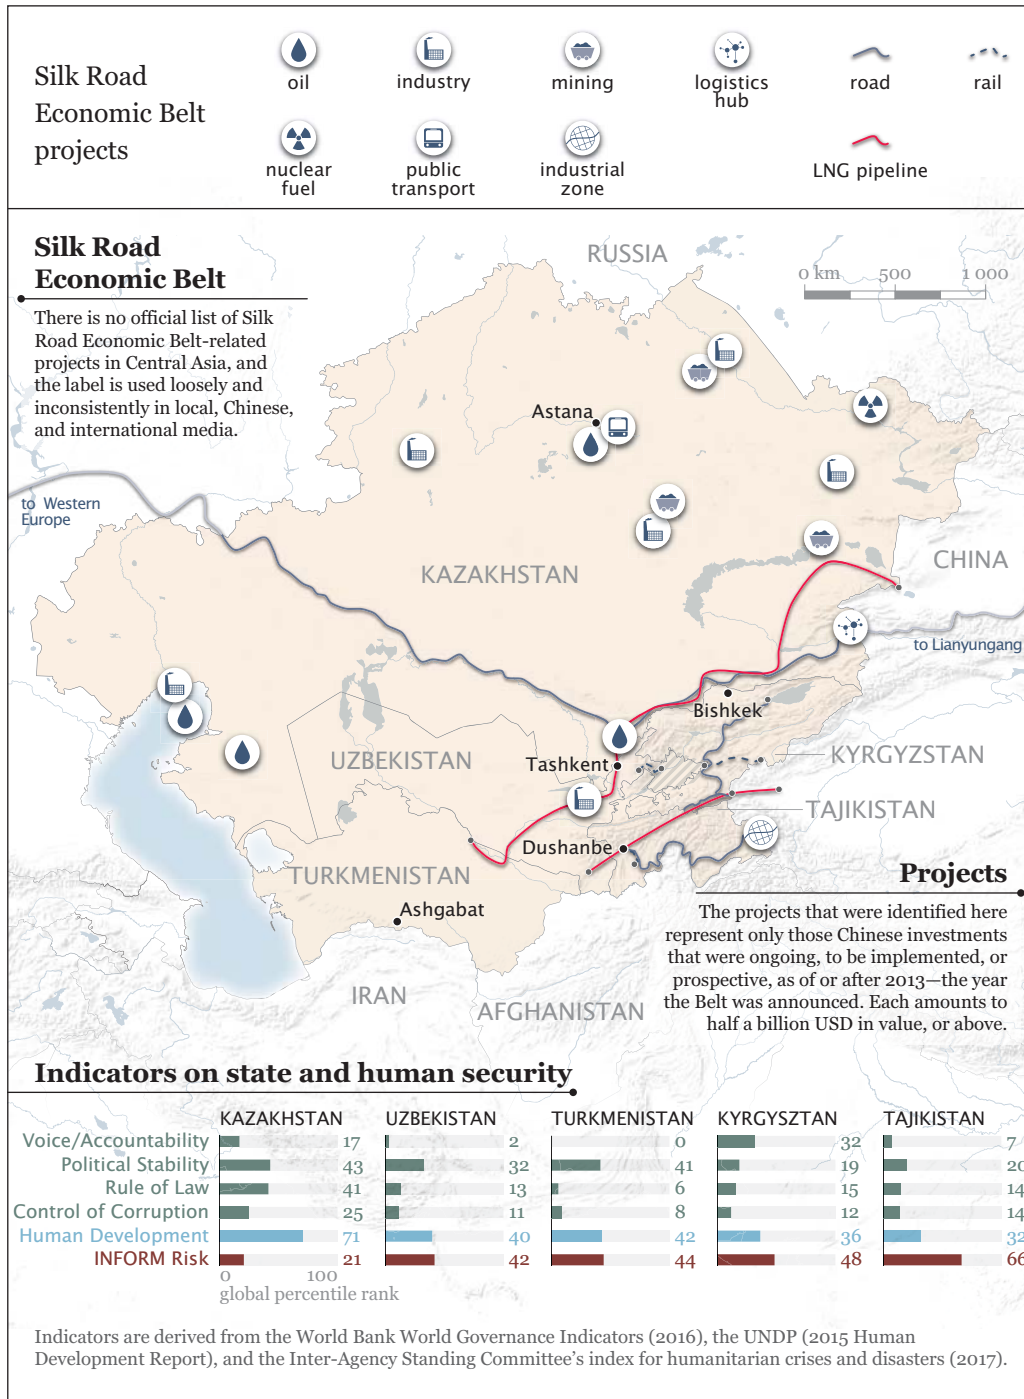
Silk Road Economic Belt projects

oil
industry
mining
logistics hub
road
rail
nuclear fuel
public transport
industrial zone
LNG pipeline

Silk Road Economic Belt

There is no official list of Silk Road Economic Belt-related projects in Central Asia, and the label is used loosely and inconsistently in local, Chinese, and international media.

RUSSIA
0 km 500 1 000
Astana
to Western Europe
KAZAKHSTAN
CHINA
to Lianyungang
Bishkek
UZBEKISTAN
Tashkent
KYRGYZSTAN
TAJIKISTAN
Dushanbe
TURKMENISTAN
Ashgabat
IRAN
AFGHANISTAN

Projects

The projects that were identified here represent only those Chinese investments that were ongoing, to be implemented, or prospective, as of or after 2013—the year the Belt was announced. Each amounts to half a billion USD in value, or above.

Indicators on state and human security

| | KAZAKHSTAN | UZBEKISTAN | TURKMENISTAN | KYRGYSZTAN | TAJIKISTAN |
|---|---|---|---|---|---|
| Voice/Accountability | 17 | 2 | 0 | 32 | 7 |
| Political Stability | 43 | 32 | 41 | 19 | 2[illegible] |
| Rule of Law | 41 | 13 | 6 | 15 | 14 |
| Control of Corruption | 25 | 11 | 8 | 12 | 14 |
| Human Development | 71 | 40 | 42 | 36 | 32 |
| INFORM Risk | 21 | 42 | 44 | 48 | 66 |

0 100
global percentile rank

Indicators are derived from the World Bank World Governance Indicators (2016), the UNDP (2015 Human Development Report), and the Inter-Agency Standing Committee's index for humanitarian crises and disasters (2017).